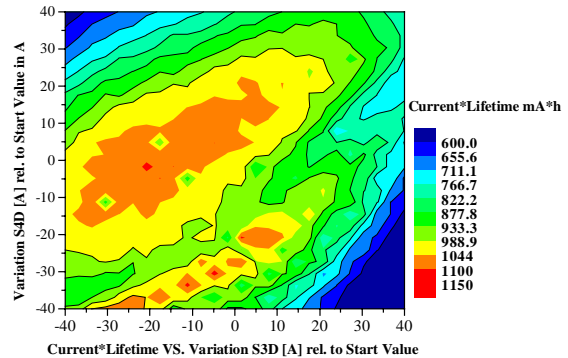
Variation S4D [A] rel. to Start Value in A

40
30
20
10
0
-10
-20
-30
-40

-40 -30 -20 -10 0 10 20 30 40

Current*Lifetime VS. Variation S3D [A] rel. to Start Value

Current*Lifetime mA*h

600.0
655.6
711.1
766.7
822.2
877.8
933.3
988.9
1044
1100
1150